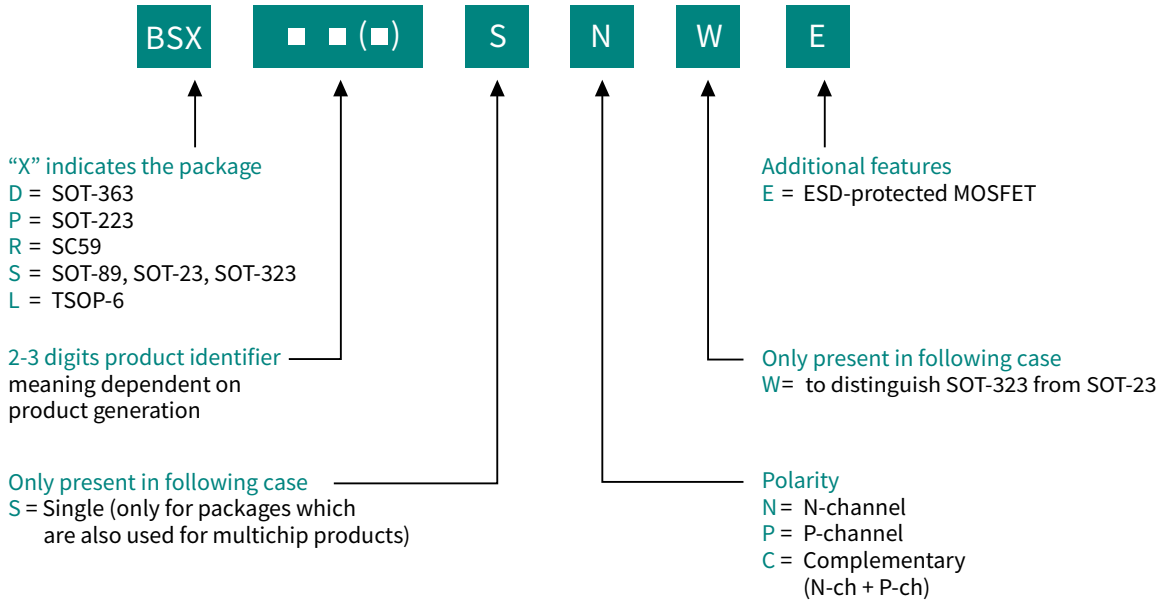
BSX

■ ■ (■)

S

N

W

E

“X” indicates the package
D = SOT-363
P = SOT-223
R = SC59
S = SOT-89, SOT-23, SOT-323
L = TSOP-6

2-3 digits product identifier meaning dependent on product generation

Only present in following case
S = Single (only for packages which are also used for multichip products)

Additional features
E = ESD-protected MOSFET

Only present in following case
W= to distinguish SOT-323 from SOT-23

Polarity
N = N-channel
P = P-channel
C = Complementary (N-ch + P-ch)